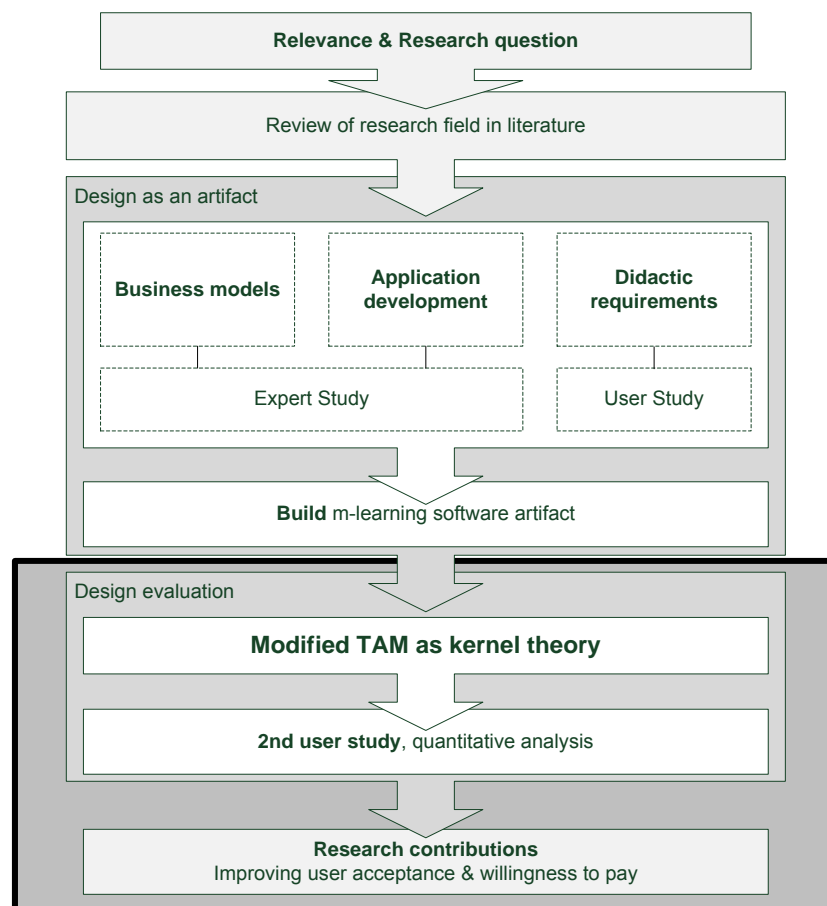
Relevance & Research question

Review of research field in literature

Design as an artifact

Business models

Application development

Didactic requirements

Expert Study

User Study

Build m-learning software artifact

Design evaluation

Modified TAM as kernel theory

2nd user study, quantitative analysis

Research contributions
Improving user acceptance & willingness to pay